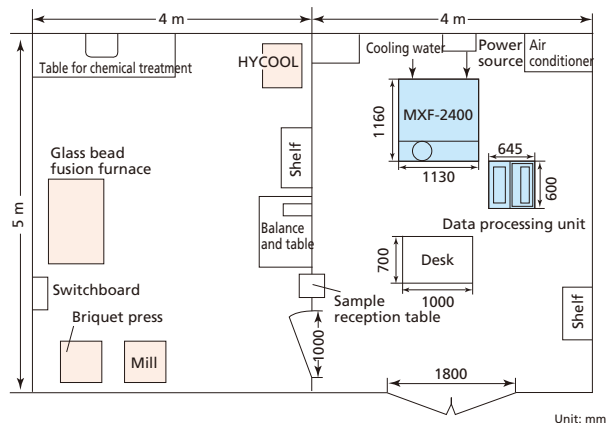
4 m
4 m
5 m
Table for chemical treatment
HYCOOL
Cooling water
Power source
Air conditioner
1160
MXF-2400
1130
645
600
Shelf
Glass bead fusion furnace
Data processing unit
Balance and table
700
Desk
1000
Switchboard
Sample reception table
Briquet press
Mill
1000
Shelf
1800
Unit: mm